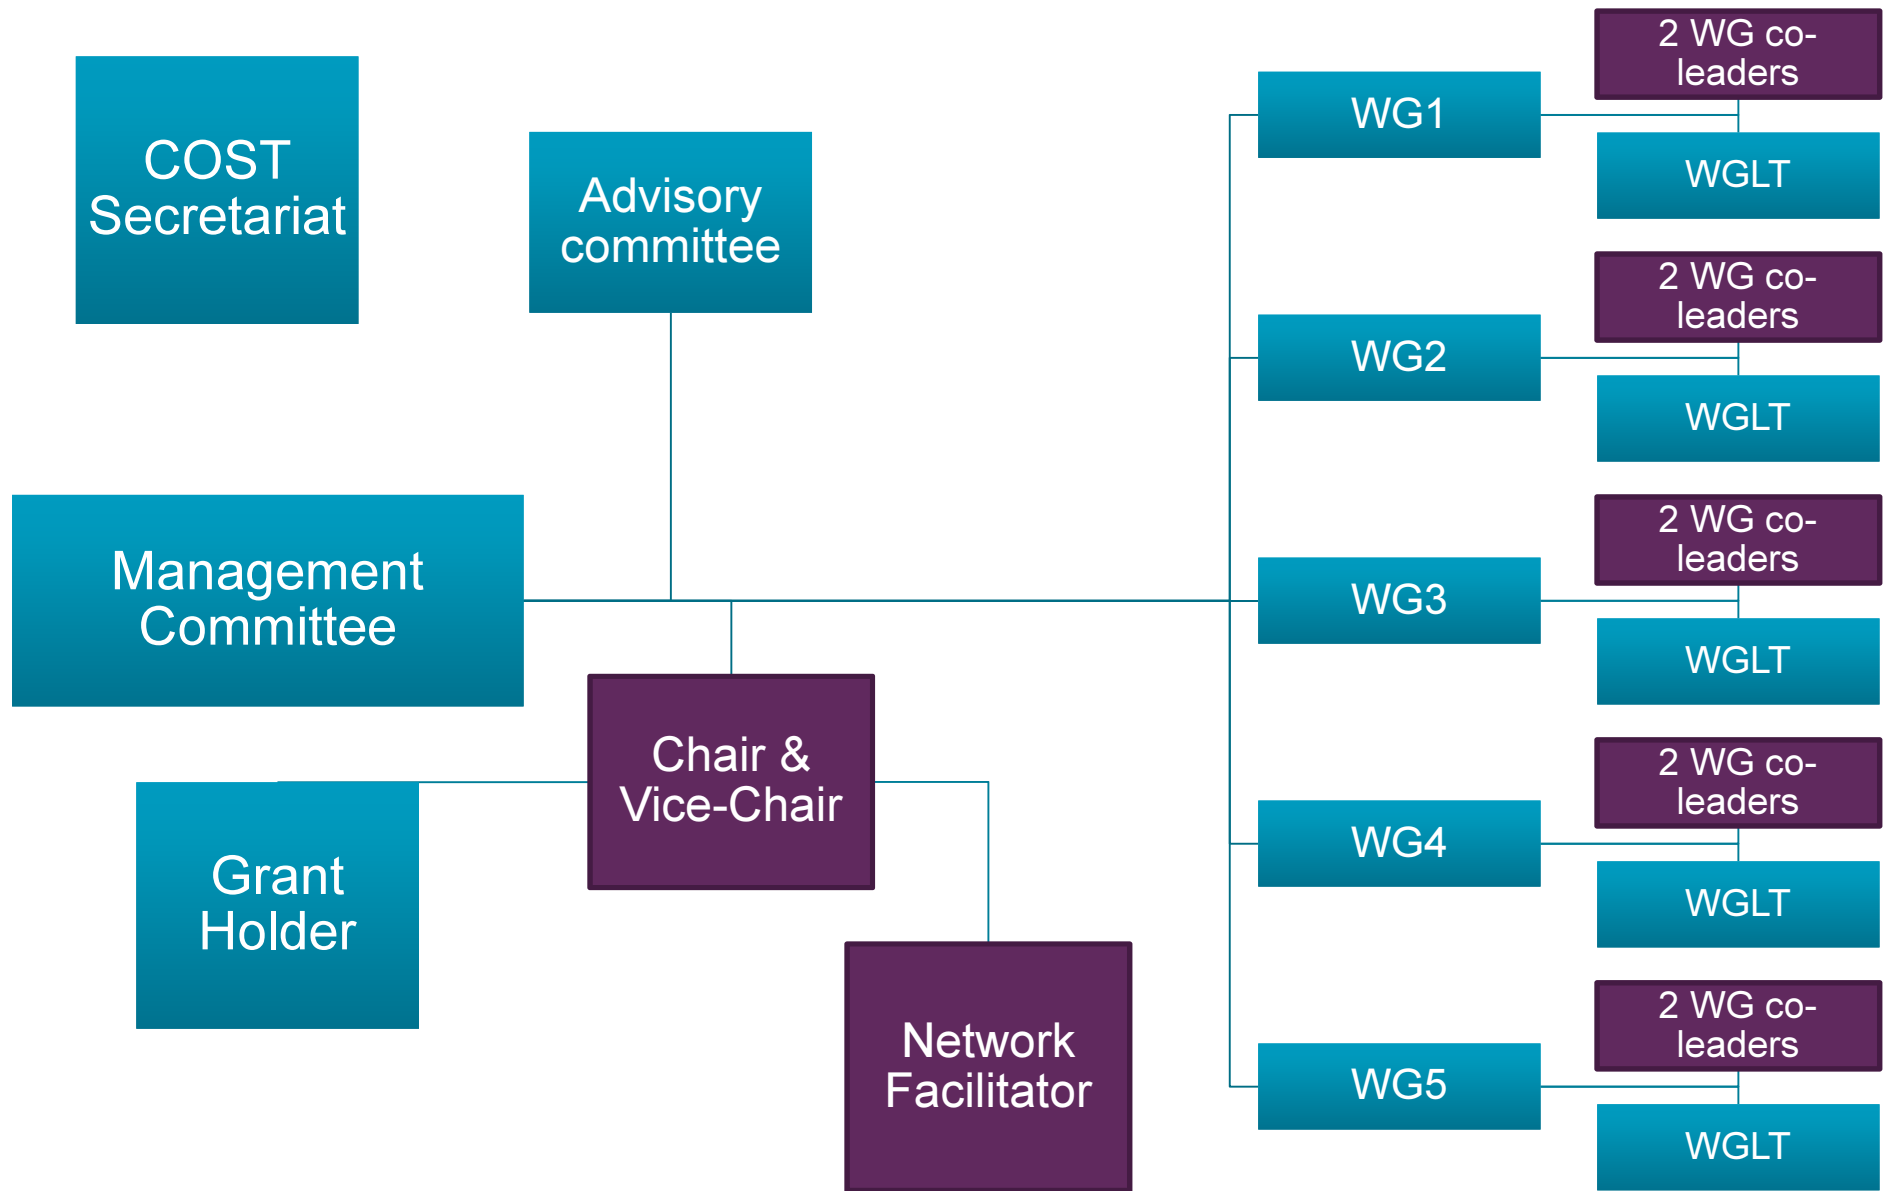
COST Secretariat

Advisory committee

Management Committee

Chair & Vice-Chair

Grant Holder

Network Facilitator

WG1

2 WG co-leaders

WGLT

WG2

2 WG co-leaders

WGLT

WG3

2 WG co-leaders

WGLT

WG4

2 WG co-leaders

WGLT

WG5

2 WG co-leaders

WGLT